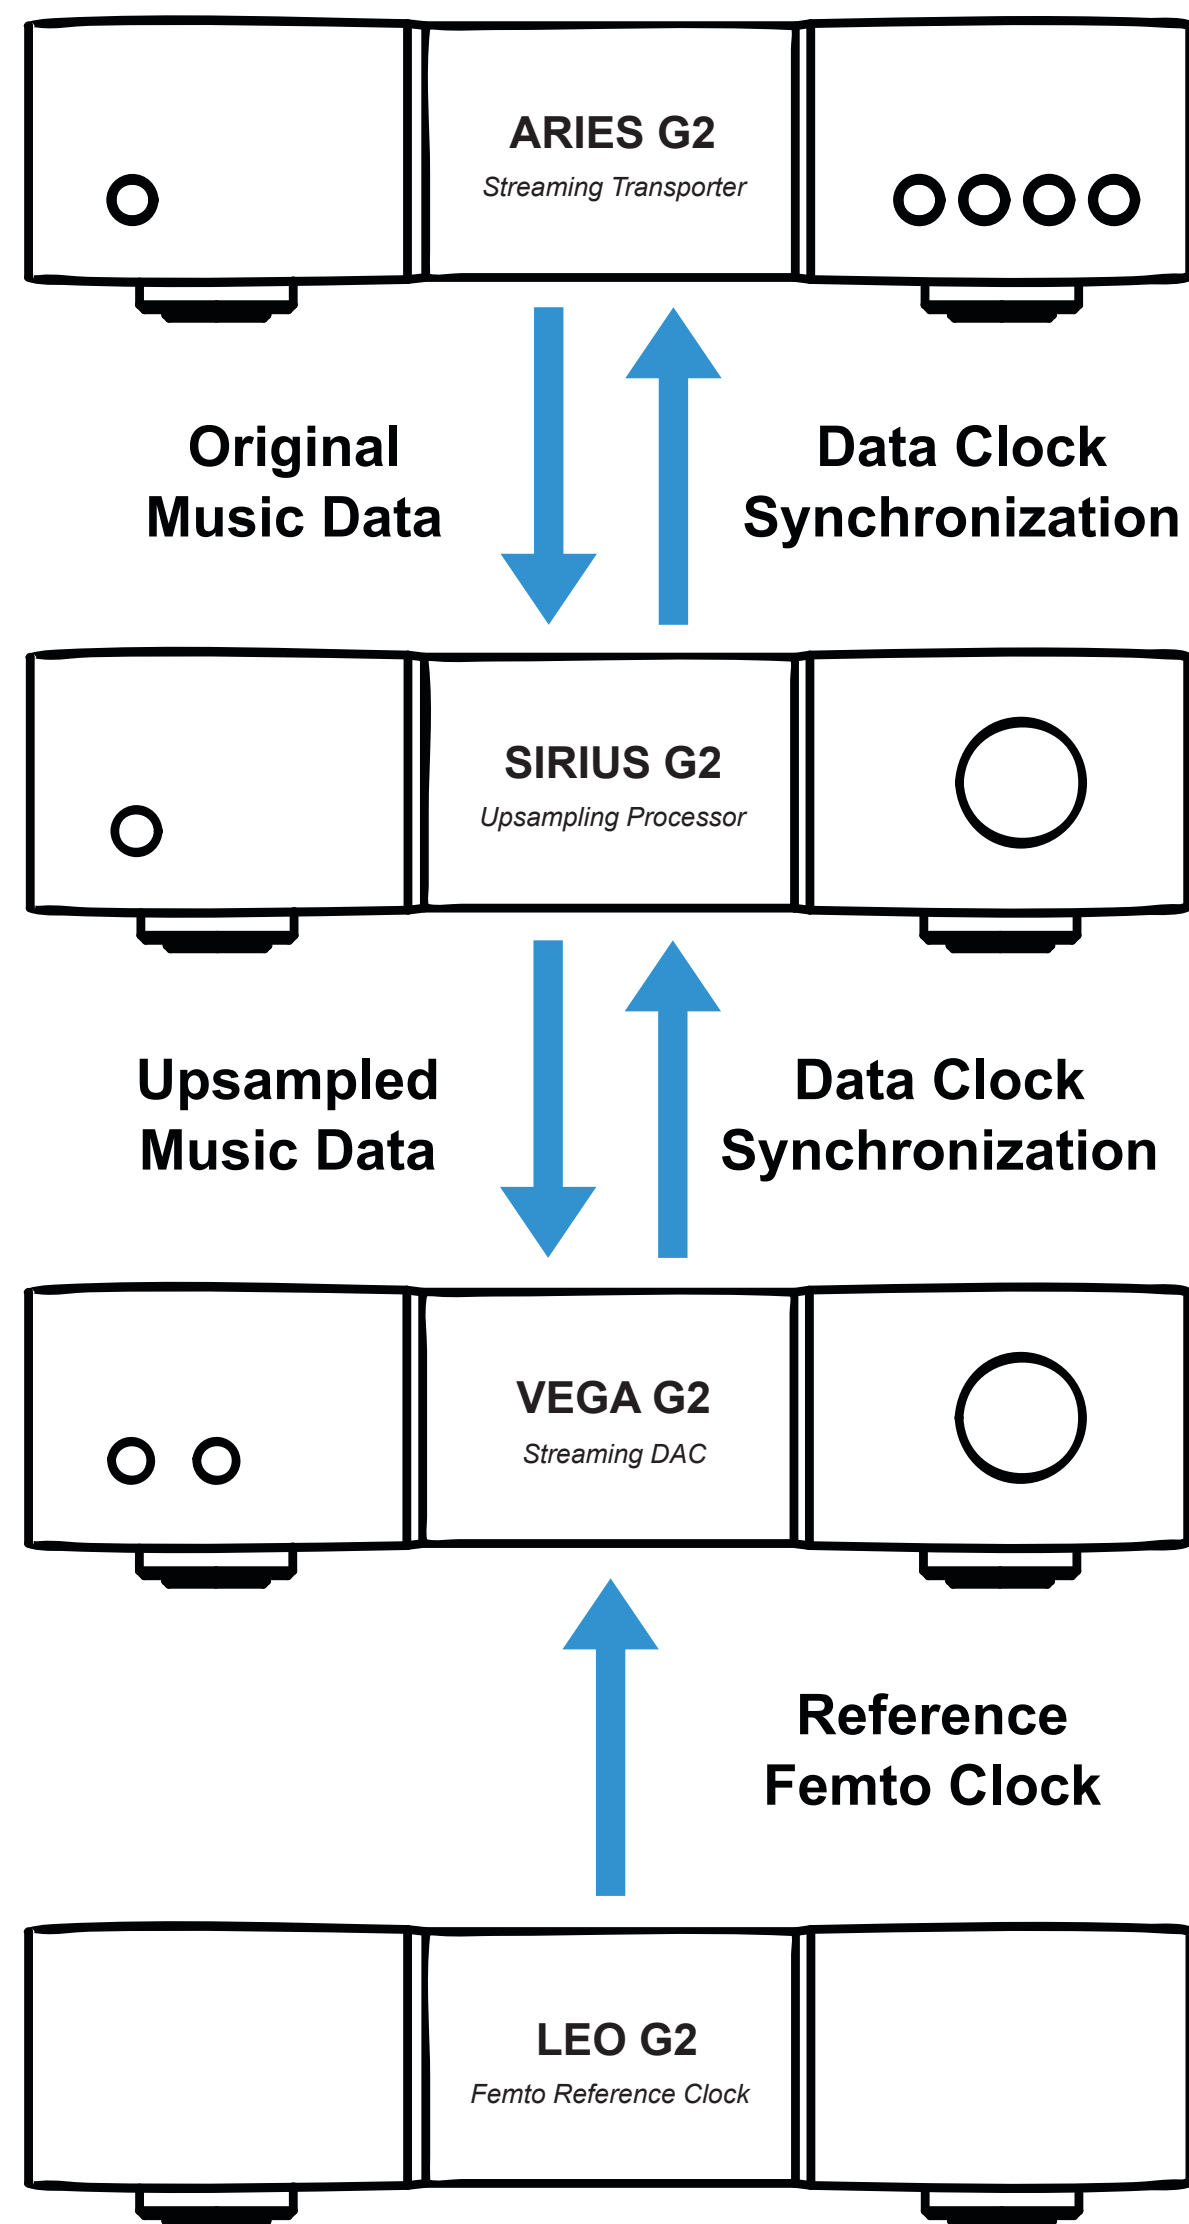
ARIES G2
Streaming Transporter

Original Music Data

Data Clock Synchronization

SIRIUS G2
Upsampling Processor

Upsampled Music Data

Data Clock Synchronization

VEGA G2
Streaming DAC

Reference Femto Clock

LEO G2
Femto Reference Clock